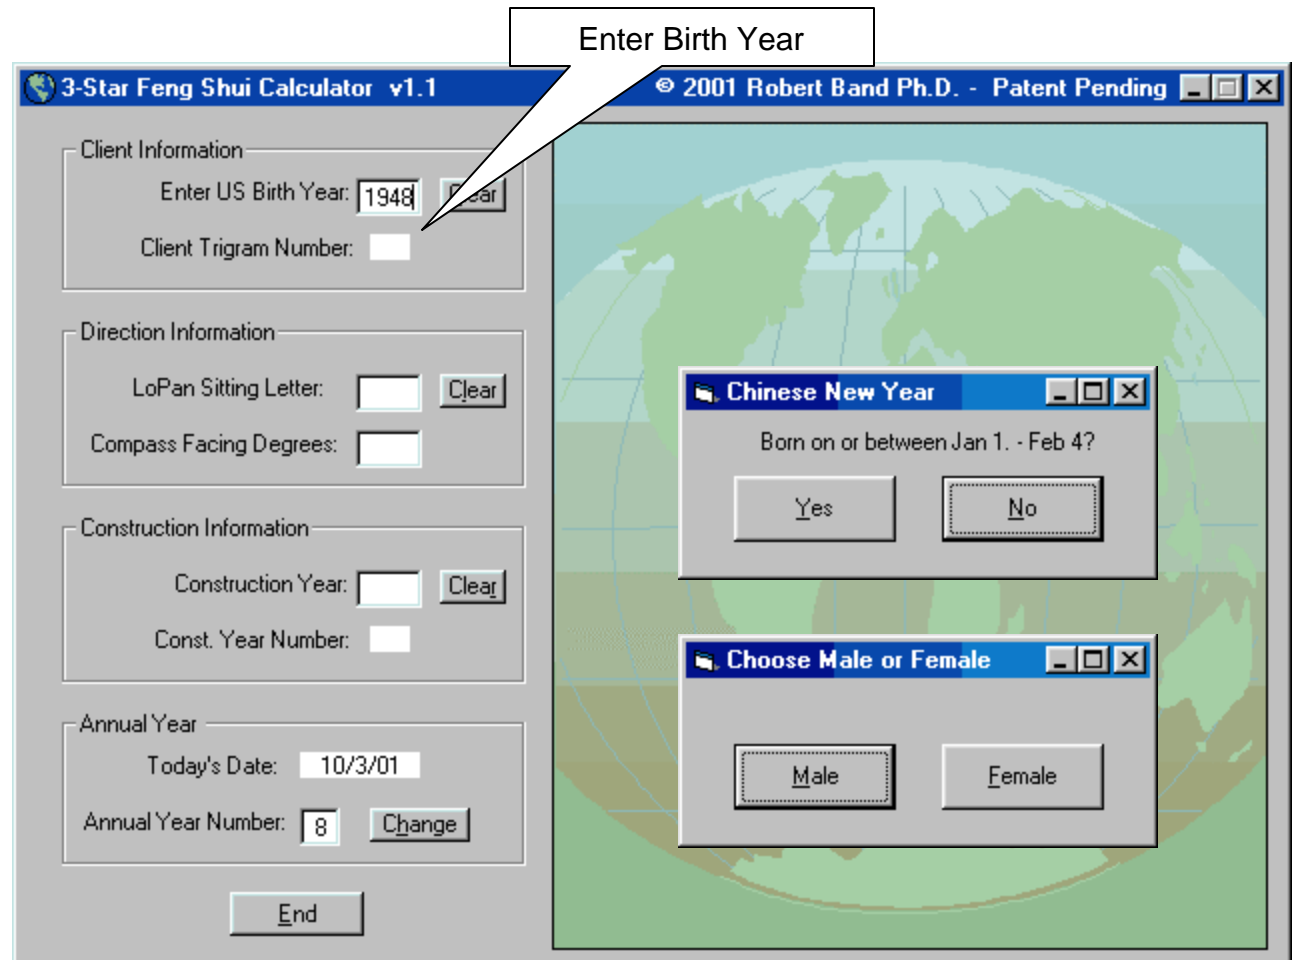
Enter Birth Year

3-Star Feng Shui Calculator v1.1 © 2001 Robert Band Ph.D. - Patent Pending

Client Information
Enter US Birth Year: 1948 Clear
Client Trigram Number:

Direction Information
LoPan Sitting Letter: Clear
Compass Facing Degrees:

Construction Information
Construction Year: Clear
Const. Year Number:

Annual Year
Today's Date: 10/3/01
Annual Year Number: 8 Change

End

Chinese New Year
Born on or between Jan 1. - Feb 4?
Yes No

Choose Male or Female
Male Female